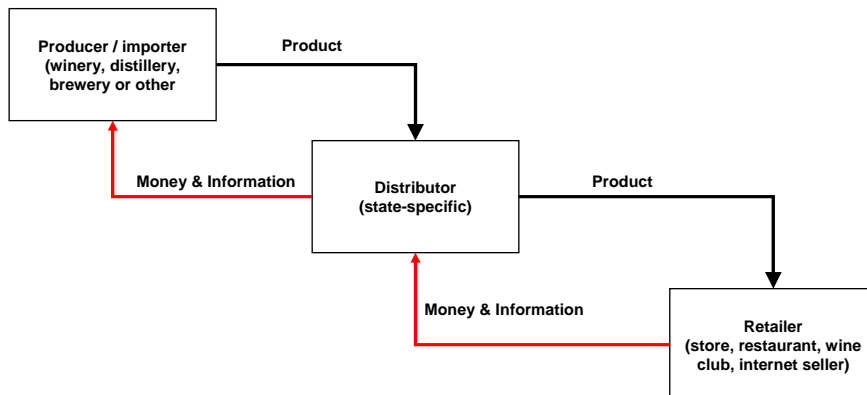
Producer / importer (winery, distillery, brewery or other

Product

Money & Information

Distributor (state-specific)

Product

Money & Information

Retailer (store, restaurant, wine club, internet seller)